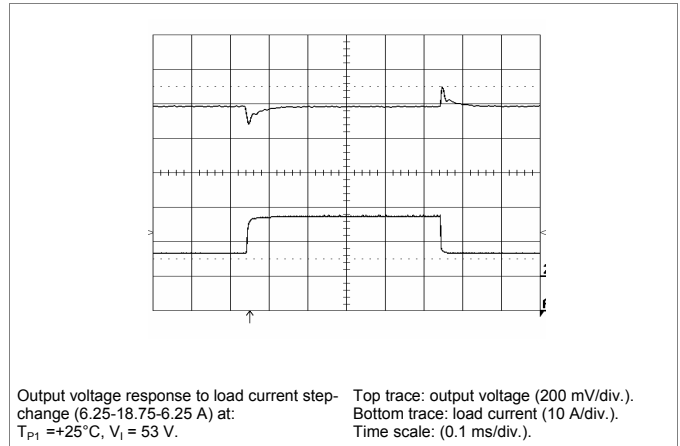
Output voltage response to load current step-change (6.25-18.75-6.25 A) at: $T_{P1}$ =+25°C, $V_I$ = 53 V.

Top trace: output voltage (200 mV/div.). Bottom trace: load current (10 A/div.). Time scale: (0.1 ms/div.).